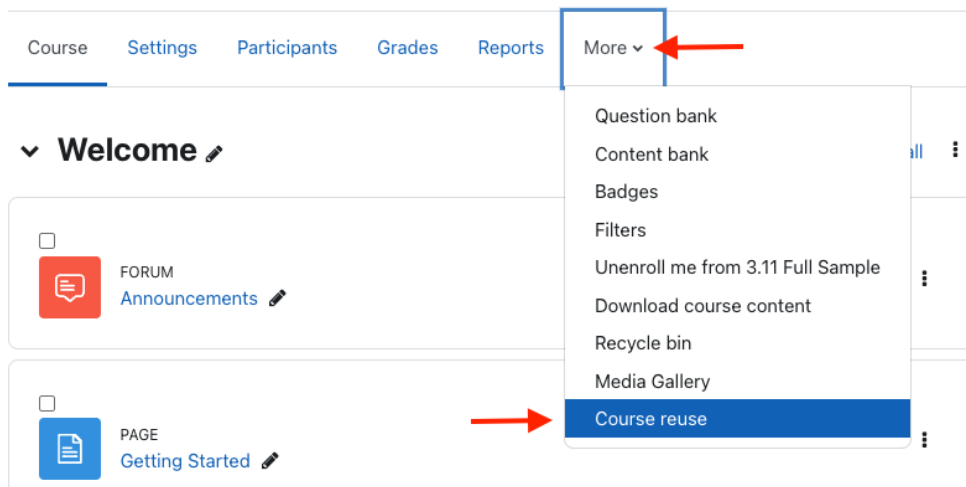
Course Settings Participants Grades Reports More

Welcome

Question bank
Content bank
Badges
Filters
Unenroll me from 3.11 Full Sample
Download course content
Recycle bin
Media Gallery
Course reuse

ll

FORUM
Announcements

PAGE
Getting Started